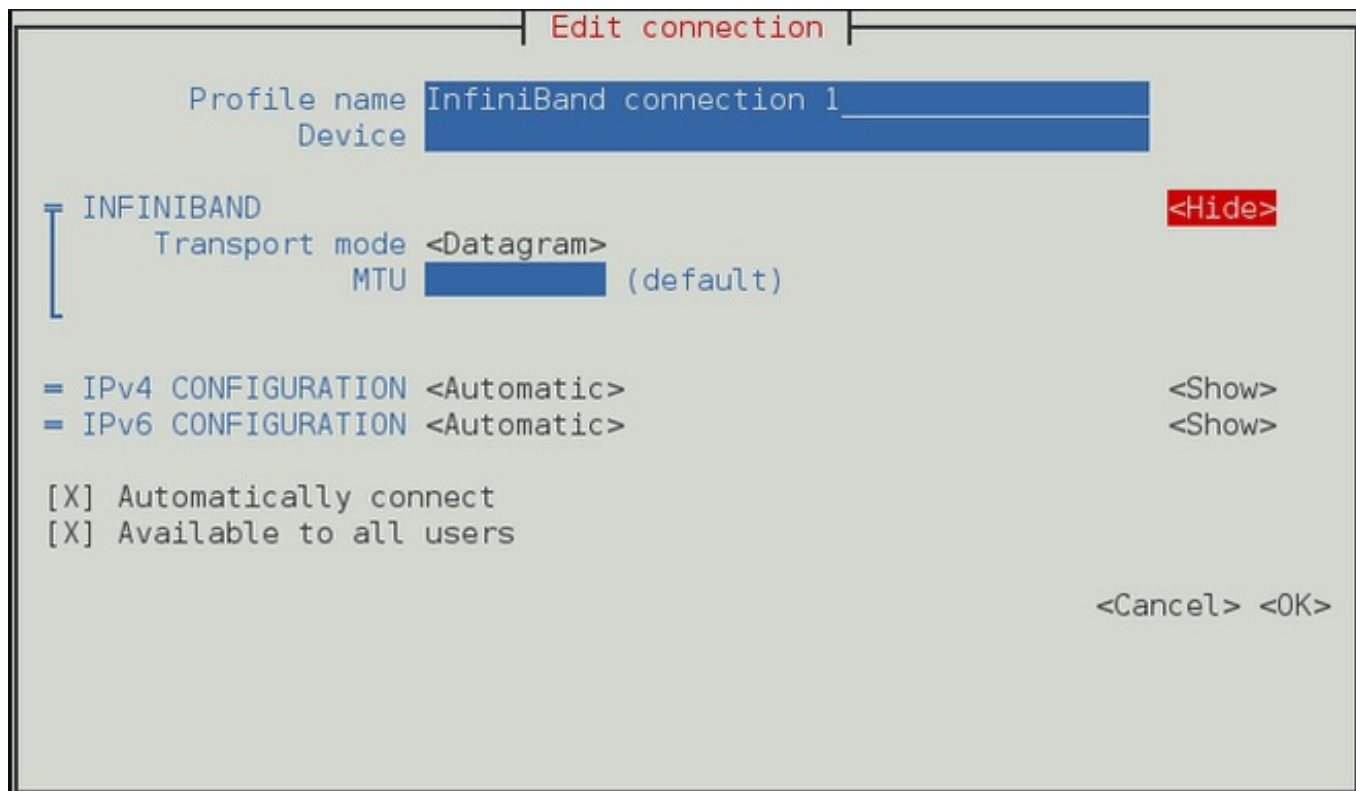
Edit connection

Profile name InfiniBand connection 1
Device

= INFINIBAND <Hide>
Transport mode <Datagram>
MTU (default)

= IPv4 CONFIGURATION <Automatic> <Show>
= IPv6 CONFIGURATION <Automatic> <Show>

[X] Automatically connect
[X] Available to all users

<Cancel> <OK>